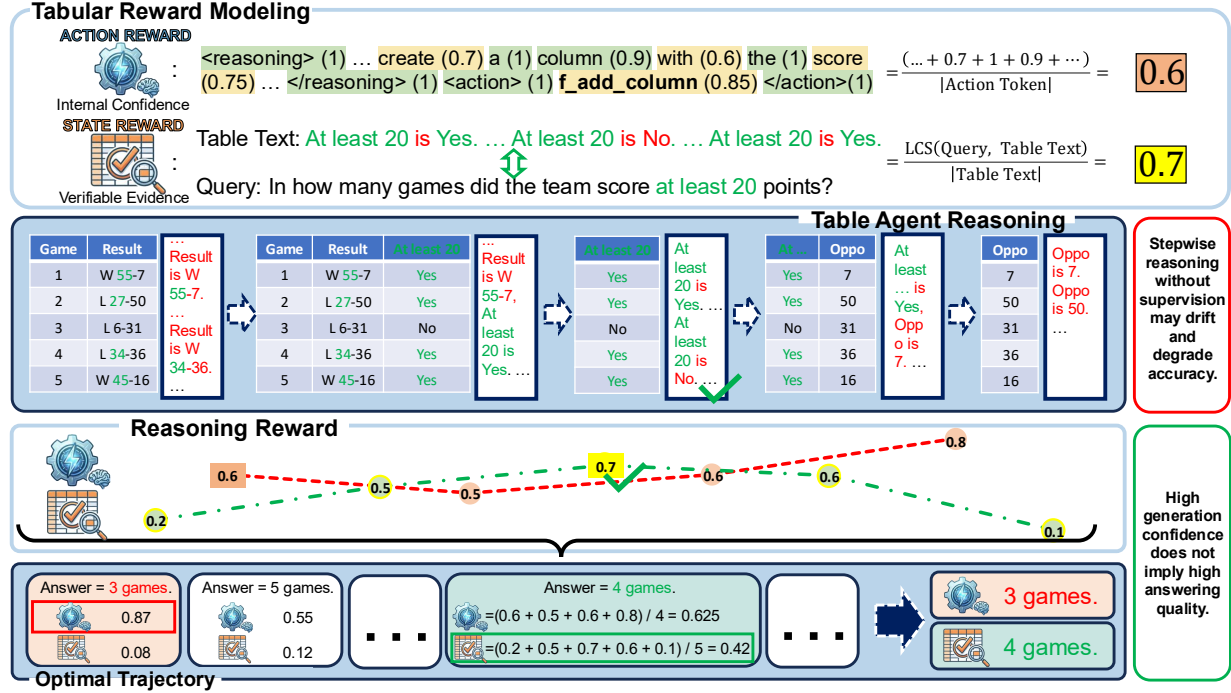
Tabular Reward Modeling

ACTION REWARD

Internal Confidence

: <reasoning> (1) … create (0.7) a (1) column (0.9) with (0.6) the (1) score (0.75) … </reasoning> (1) <action> (1) f_add_column (0.85) </action>(1)

$= \frac{(\ldots + 0.7 + 1 + 0.9 + \cdots)}{|\text{Action Token}|} =$ 0.6

STATE REWARD

Verifiable Evidence

: Table Text: At least 20 is Yes. … At least 20 is No. … At least 20 is Yes.

Query: In how many games did the team score at least 20 points?

$= \frac{\text{LCS(Query, Table Text)}}{|\text{Table Text}|} =$ 0.7

Table Agent Reasoning

| Game | Result |
|---|---|
| 1 | W 55-7 |
| 2 | L 27-50 |
| 3 | L 6-31 |
| 4 | L 34-36 |
| 5 | W 45-16 |

… Result is W 55-7. … Result is W 34-36. …

| Game | Result | At least 20 |
|---|---|---|
| 1 | W 55-7 | Yes |
| 2 | L 27-50 | Yes |
| 3 | L 6-31 | No |
| 4 | L 34-36 | Yes |
| 5 | W 45-16 | Yes |

… Result is W 55-7, At least 20 is Yes. …

| At least 20 |
|---|
| Yes |
| Yes |
| No |
| Yes |
| Yes |

At least 20 is Yes. … At least 20 is No. …

| At … | Oppo |
|---|---|
| Yes | 7 |
| Yes | 50 |
| No | 31 |
| Yes | 36 |
| Yes | 16 |

At least … is Yes, Oppo is 7. …

| Oppo |
|---|
| 7 |
| 50 |
| 31 |
| 36 |
| 16 |

Oppo is 7. Oppo is 50. …

Stepwise reasoning without supervision may drift and degrade accuracy.

Reasoning Reward

0.6 0.5 0.7 0.6 0.8
0.2 0.5 0.6 0.1

High generation confidence does not imply high answering quality.

Answer = 3 games.
0.87
0.08

Answer = 5 games.
0.55
0.12

. . .

Answer = 4 games.
=(0.6 + 0.5 + 0.6 + 0.8) / 4 = 0.625
=(0.2 + 0.5 + 0.7 + 0.6 + 0.1) / 5 = 0.42

. . .

3 games.
4 games.

Optimal Trajectory